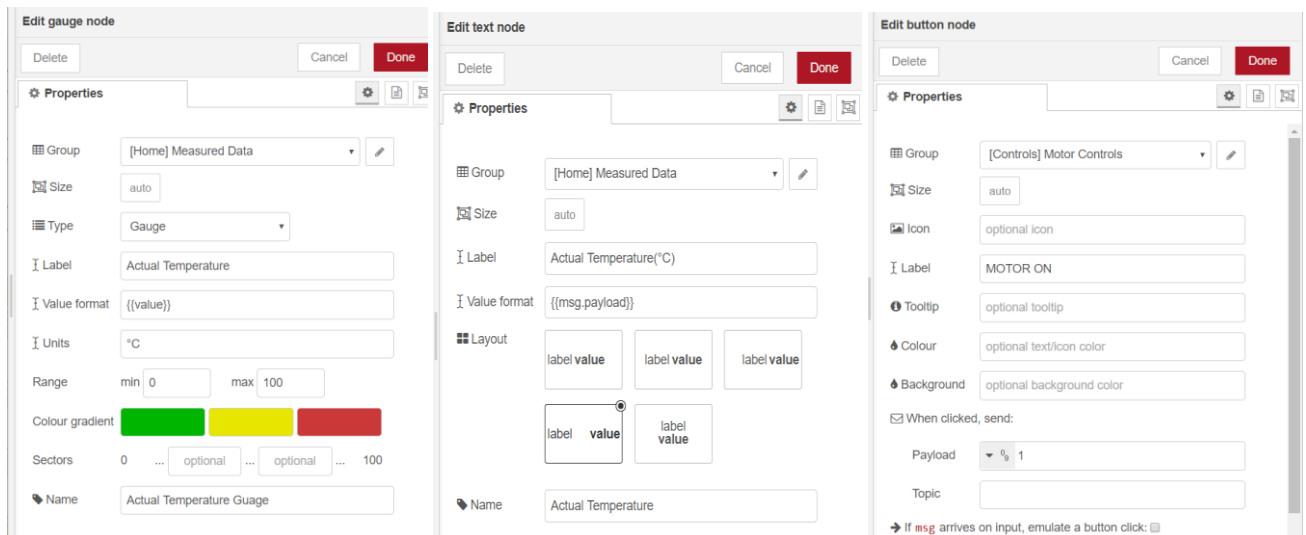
Edit gauge node

Delete

Cancel

Done

Properties

Group [Home] Measured Data

Size auto

Type Gauge

Label Actual Temperature

Value format {{value}}

Units °C

Range min 0 max 100

Colour gradient

Sectors 0 ... optional ... optional ... 100

Name Actual Temperature Guage

Edit text node

Delete

Cancel

Done

Properties

Group [Home] Measured Data

Size auto

Label Actual Temperature(°C)

Value format {{msg.payload}}

Layout

label value

label value

label value

label value

label value

Name Actual Temperature

Edit button node

Delete

Cancel

Done

Properties

Group [Controls] Motor Controls

Size auto

Icon optional icon

Label MOTOR ON

Tooltip optional tooltip

Colour optional text/icon color

Background optional background color

When clicked, send:

Payload 1

Topic

If msg arrives on input, emulate a button click: